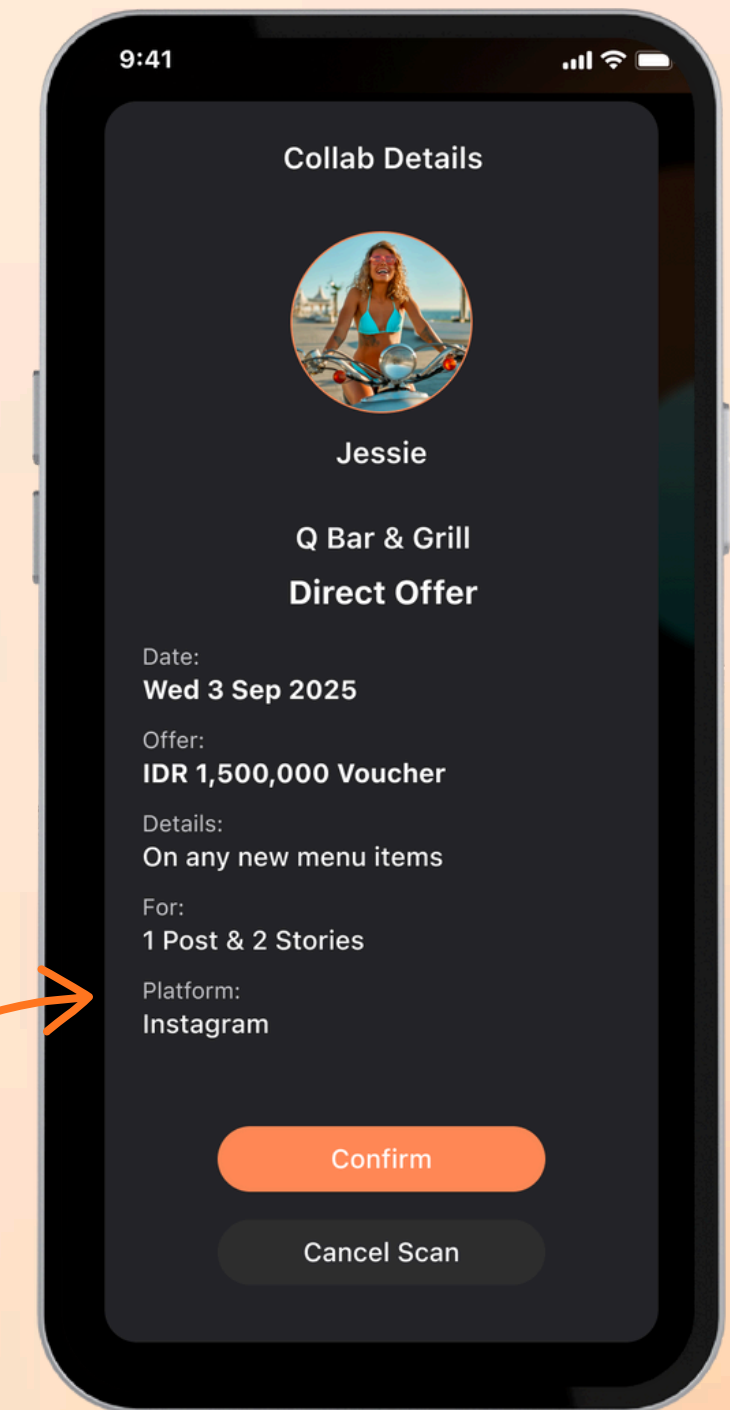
9:41

Collab Details

Jessie

Q Bar & Grill

Direct Offer

Date:
Wed 3 Sep 2025

Offer:
IDR 1,500,000 Voucher

Details:
On any new menu items

For:
1 Post & 2 Stories

Platform:
Instagram

Confirm

Cancel Scan